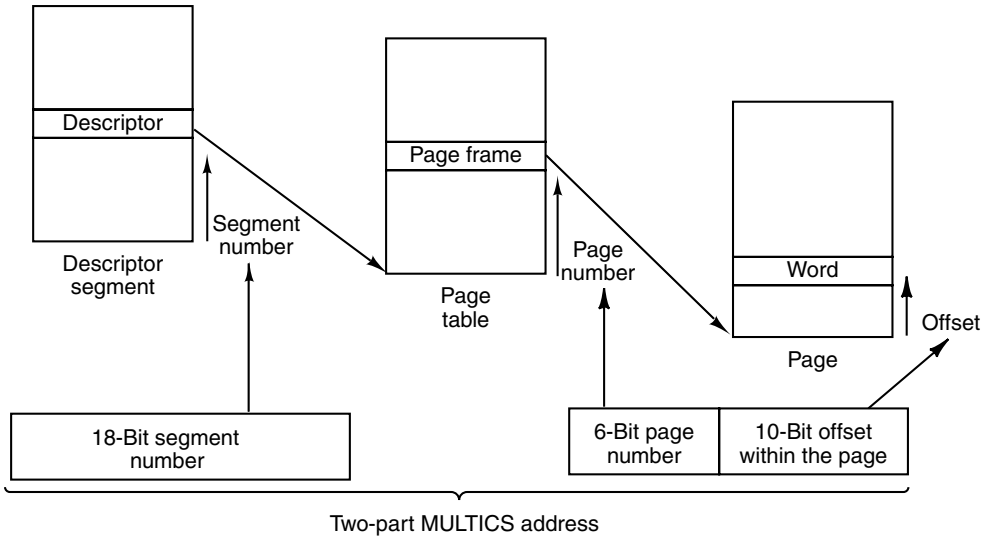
Descriptor

Segment number

Descriptor segment

Page frame

Page number

Page table

Word

Offset

Page

18-Bit segment number

6-Bit page number

10-Bit offset within the page

Two-part MULTICS address